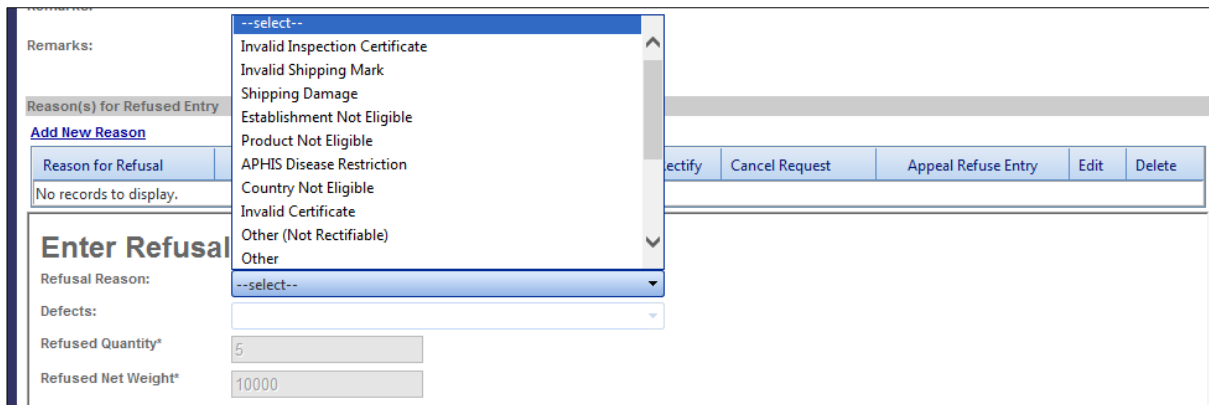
Remarks:

Remarks:

--select--
Invalid Inspection Certificate
Invalid Shipping Mark
Shipping Damage
Establishment Not Eligible
Product Not Eligible
APHIS Disease Restriction
Country Not Eligible
Invalid Certificate
Other (Not Rectifiable)
Other

Reason(s) for Refused Entry

Add New Reason

| Reason for Refusal | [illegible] | ectify | Cancel Request | Appeal Refuse Entry | Edit | Delete |
|---|---|---|---|---|---|---|
| No records to display. | | | | | | |

Enter Refusal

Refusal Reason: --select--

Defects:

Refused Quantity* 5

Refused Net Weight* 10000